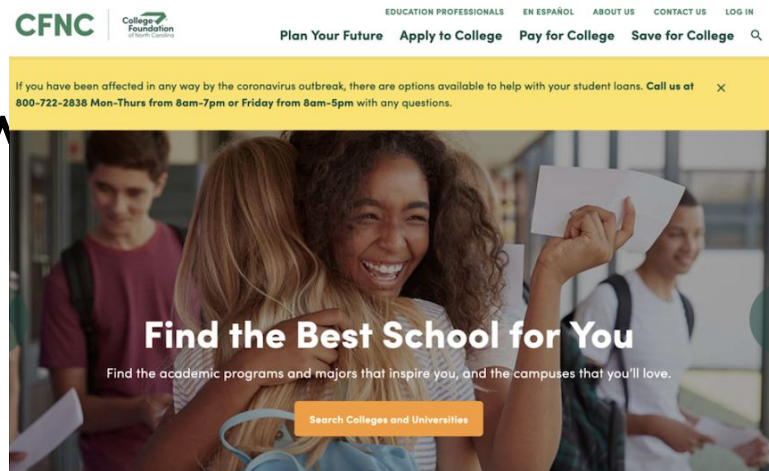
CFNC College Foundation of North Carolina

EDUCATION PROFESSIONALS EN ESPAÑOL ABOUT US CONTACT US LOG IN

Plan Your Future Apply to College Pay for College Save for College

If you have been affected in any way by the coronavirus outbreak, there are options available to help with your student loans. Call us at 800-722-2838 Mon-Thurs from 8am-7pm or Friday from 8am-5pm with any questions.

×

Find the Best School for You

Find the academic programs and majors that inspire you, and the campuses that you'll love.

Search Colleges and Universities